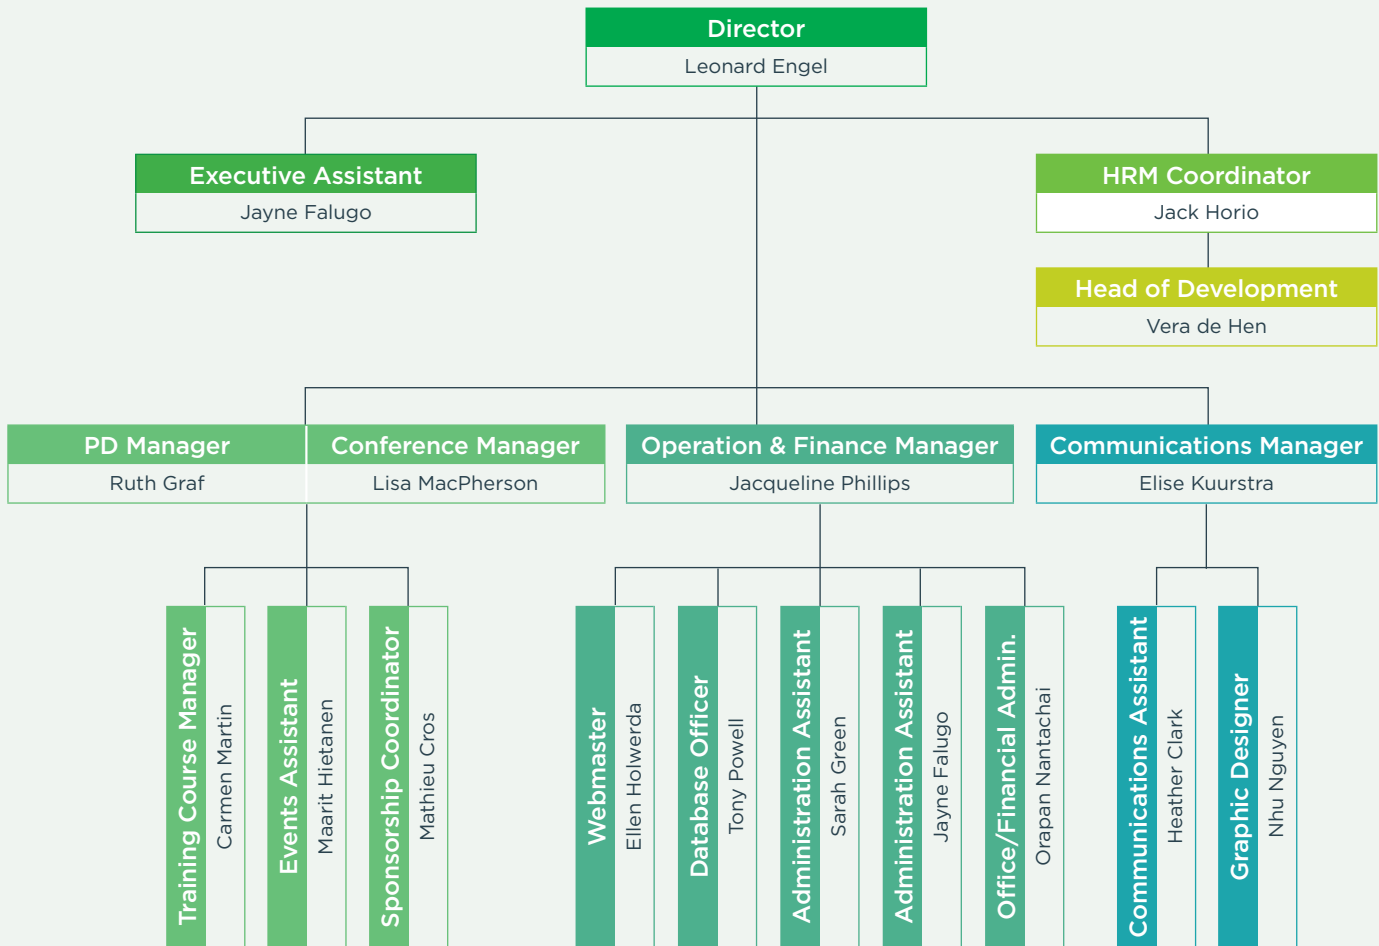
Director
Leonard Engel

Executive Assistant
Jayne Falugo

HRM Coordinator
Jack Horio

Head of Development
Vera de Hen

PD Manager
Ruth Graf

Conference Manager
Lisa MacPherson

Operation & Finance Manager
Jacqueline Phillips

Communications Manager
Elise Kuurstra

Training Course Manager
Carmen Martin

Events Assistant
Maarit Hietanen

Sponsorship Coordinator
Mathieu Cros

Webmaster
Ellen Holwerda

Database Officer
Tony Powell

Administration Assistant
Sarah Green

Administration Assistant
Jayne Falugo

Office/Financial Admin.
Orapan Nantachai

Communications Assistant
Heather Clark

Graphic Designer
Nhu Nguyen